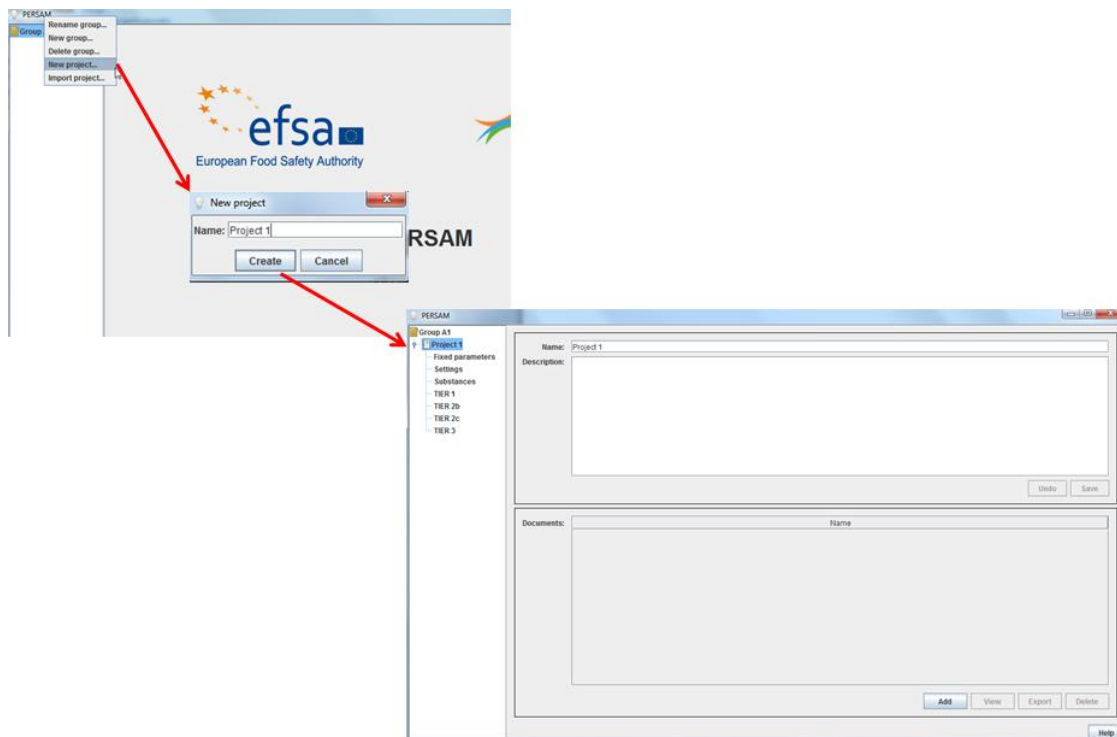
PERSAM
Group
Rename group...
New group...
Delete group...
New project...
Import project...

efsa
European Food Safety Authority

New project
Name: Project 1
Create
Cancel

RSAM

PERSAM
Group A1
Project 1
Fixed parameters
Settings
Substances
TIER 1
TIER 2b
TIER 2c
TIER 3

Name: Project 1
Description:
Undo
Save

Documents:
Name
Add
View
Export
Delete

Help